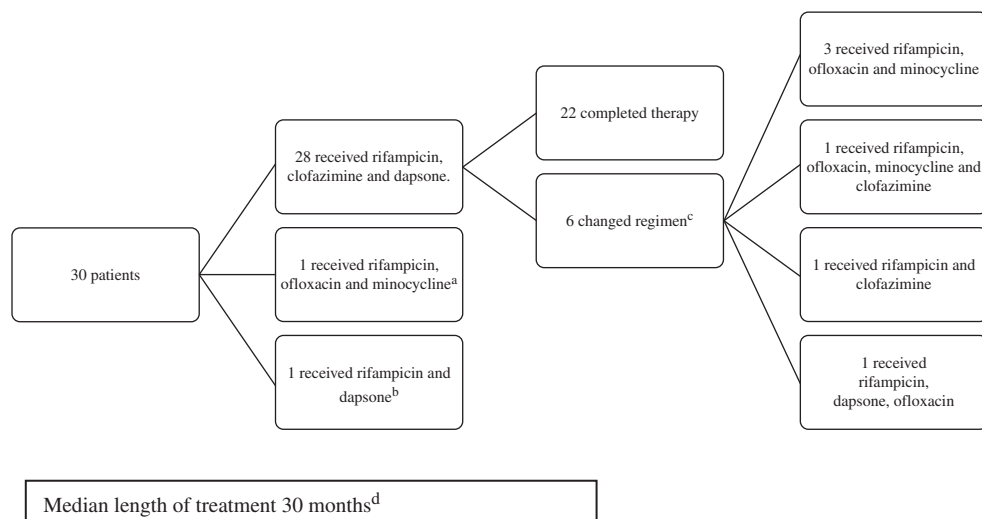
30 patients

28 received rifampicin, clofazimine and dapsone.

1 received rifampicin, ofloxacin and minocycline$^{a}$

1 received rifampicin and dapsone$^{b}$

22 completed therapy

6 changed regimen$^{c}$

3 received rifampicin, ofloxacin and minocycline

1 received rifampicin, ofloxacin, minocycline and clofazimine

1 received rifampicin and clofazimine

1 received rifampicin, dapsone, ofloxacin

Median length of treatment 30 months$^{d}$